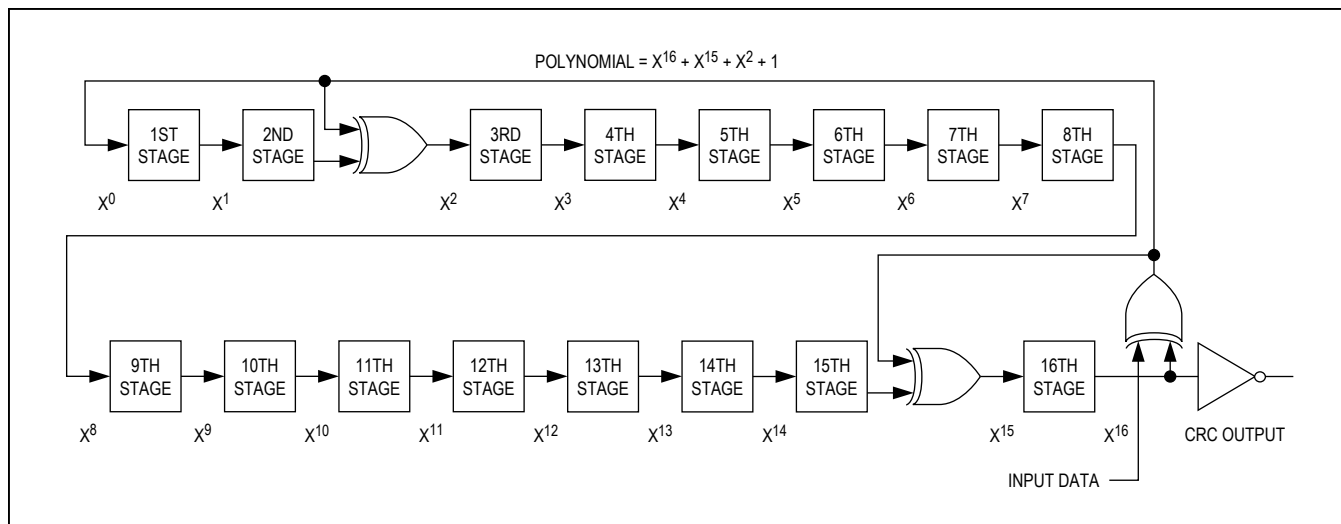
POLYNOMIAL = $X^{16} + X^{15} + X^2 + 1$

1ST STAGE
2ND STAGE
3RD STAGE
4TH STAGE
5TH STAGE
6TH STAGE
7TH STAGE
8TH STAGE

$X^0$ $X^1$ $X^2$ $X^3$ $X^4$ $X^5$ $X^6$ $X^7$

9TH STAGE
10TH STAGE
11TH STAGE
12TH STAGE
13TH STAGE
14TH STAGE
15TH STAGE
16TH STAGE

$X^8$ $X^9$ $X^{10}$ $X^{11}$ $X^{12}$ $X^{13}$ $X^{14}$ $X^{15}$ $X^{16}$

CRC OUTPUT

INPUT DATA